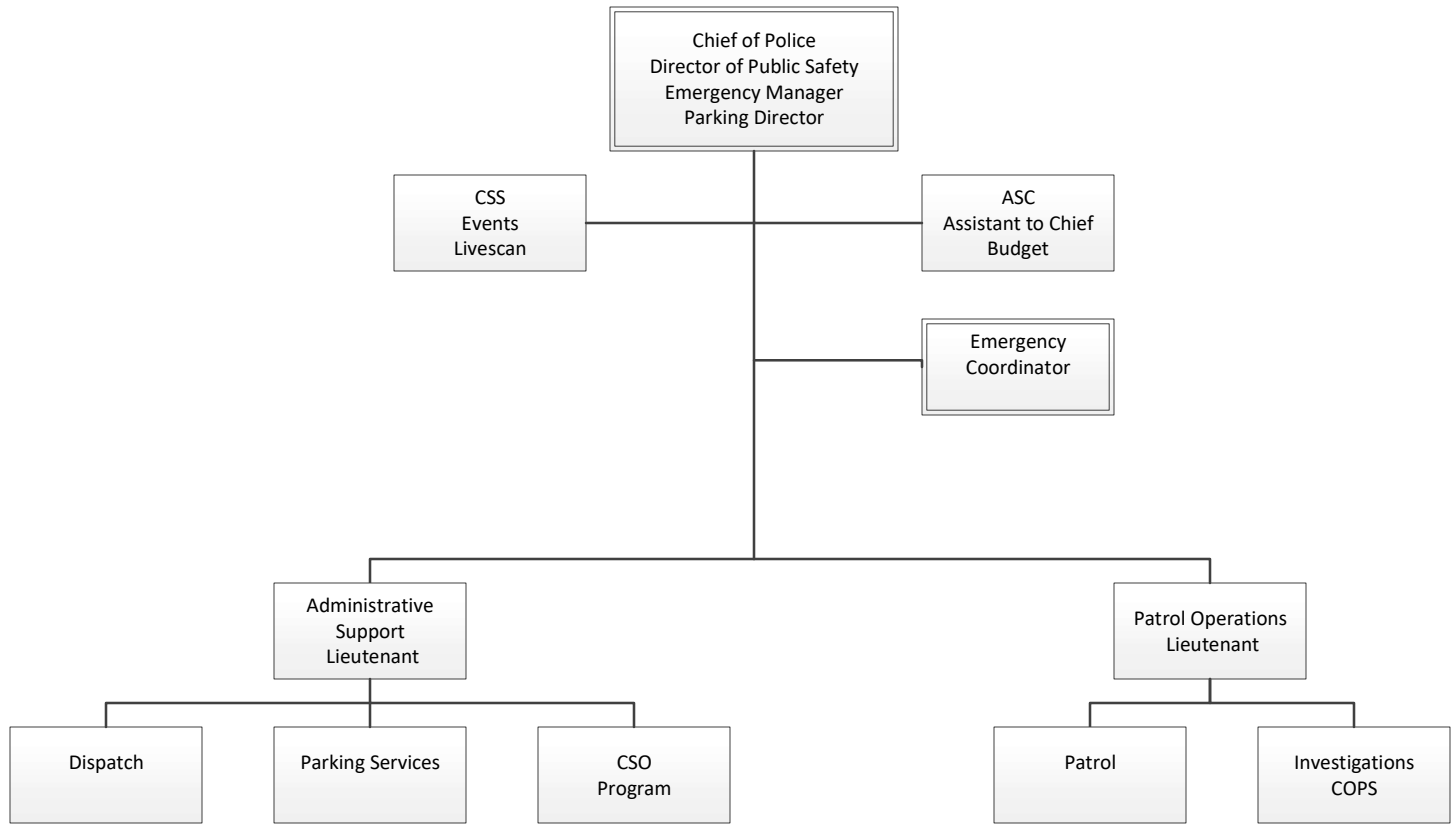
Chief of Police
Director of Public Safety
Emergency Manager
Parking Director

CSS
Events
Livescan

ASC
Assistant to Chief
Budget

Emergency
Coordinator

Administrative
Support
Lieutenant

Patrol Operations
Lieutenant

Dispatch

Parking Services

CSO
Program

Patrol

Investigations
COPS